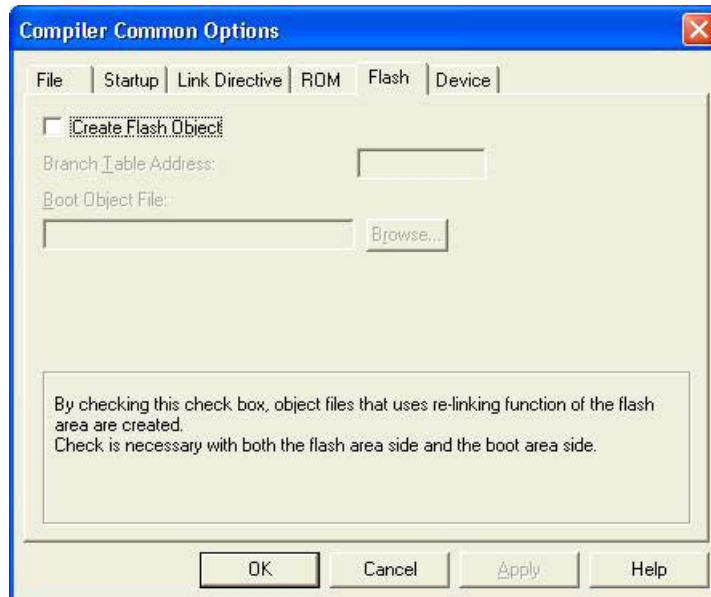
Compiler Common Options

File | Startup | Link Directive | ROM | Flash | Device

Create Flash Object

Branch Table Address:

Boot Object File:

Browse...

By checking this check box, object files that uses re-linking function of the flash area are created.
Check is necessary with both the flash area side and the boot area side.

OK | Cancel | Apply | Help